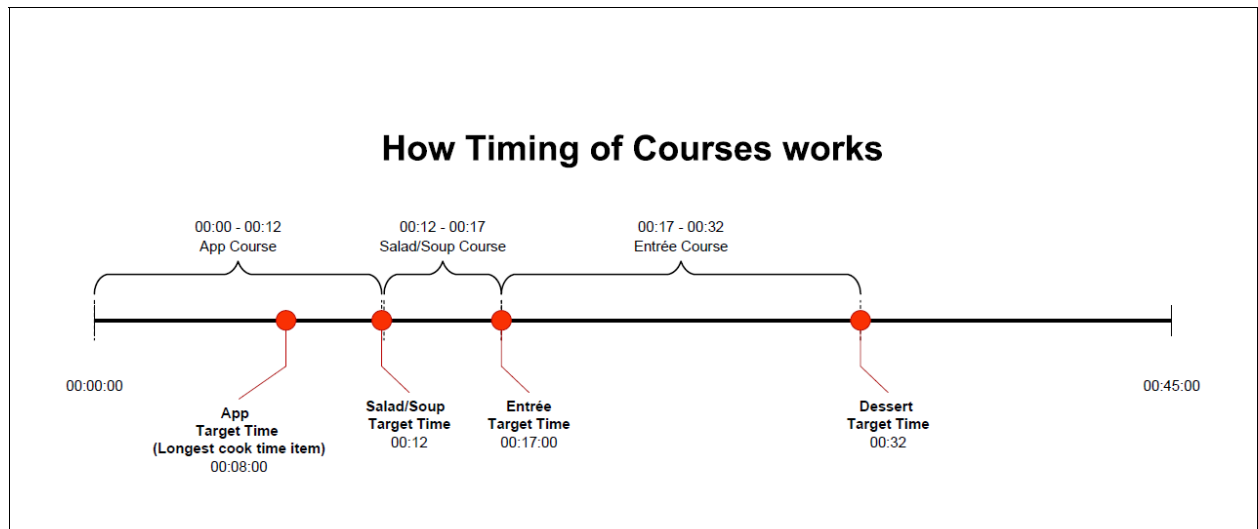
How Timing of Courses works

00:00 - 00:12
App Course

00:12 - 00:17
Salad/Soup Course

00:17 - 00:32
Entrée Course

00:00:00

00:45:00

App
Target Time
(Longest cook time item)
00:08:00

Salad/Soup
Target Time
00:12

Entrée
Target Time
00:17:00

Dessert
Target Time
00:32